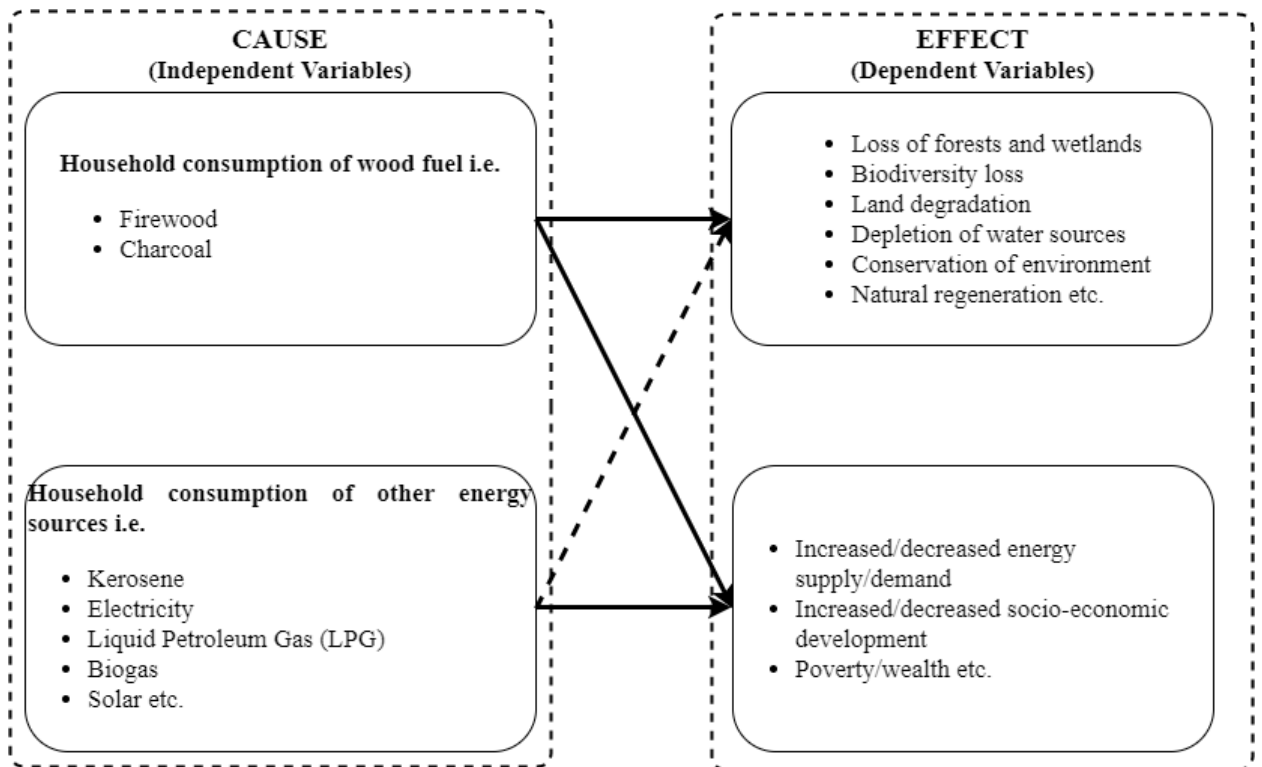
CAUSE
(Independent Variables)

Household consumption of wood fuel i.e.

- Firewood
- Charcoal

Household consumption of other energy sources i.e.

- Kerosene
- Electricity
- Liquid Petroleum Gas (LPG)
- Biogas
- Solar etc.

EFFECT
(Dependent Variables)

- Loss of forests and wetlands
- Biodiversity loss
- Land degradation
- Depletion of water sources
- Conservation of environment
- Natural regeneration etc.

- Increased/decreased energy supply/demand
- Increased/decreased socio-economic development
- Poverty/wealth etc.